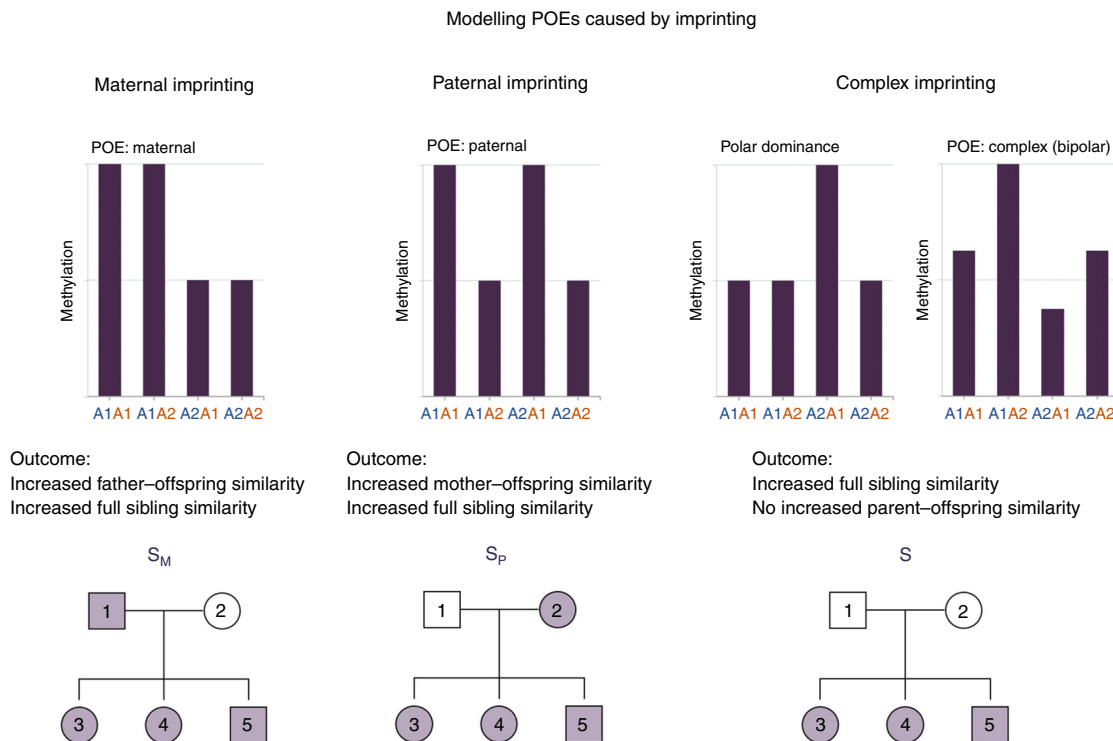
Modelling POEs caused by imprinting

Maternal imprinting

POE: maternal

Methylation

A1A1 A1A2 A2A1 A2A2

Outcome:
Increased father–offspring similarity
Increased full sibling similarity

$S_M$

1 2 3 4 5

Paternal imprinting

POE: paternal

Methylation

A1A1 A1A2 A2A1 A2A2

Outcome:
Increased mother–offspring similarity
Increased full sibling similarity

$S_P$

1 2 3 4 5

Complex imprinting

Polar dominance

Methylation

A1A1 A1A2 A2A1 A2A2

POE: complex (bipolar)

Methylation

A1A1 A1A2 A2A1 A2A2

Outcome:
Increased full sibling similarity
No increased parent–offspring similarity

S

1 2 3 4 5